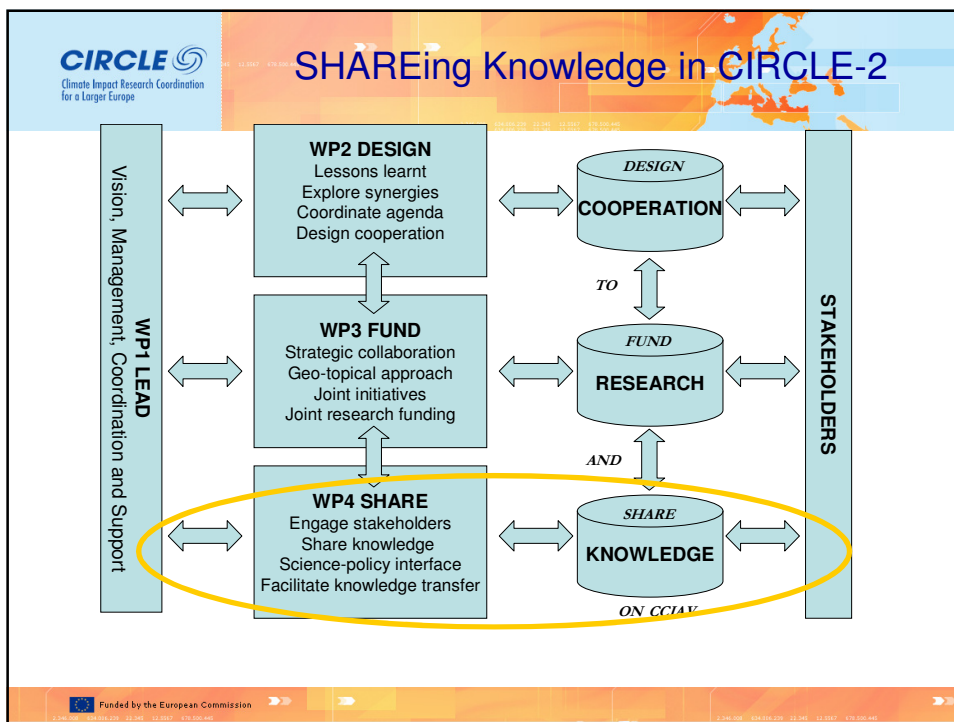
CIRCLE
Climate Impact Research Coordination for a Larger Europe

SHAREing Knowledge in CIRCLE-2

WP1 LEAD
Vision, Management, Coordination and Support

WP2 DESIGN
Lessons learnt
Explore synergies
Coordinate agenda
Design cooperation

WP3 FUND
Strategic collaboration
Geo-topical approach
Joint initiatives
Joint research funding

WP4 SHARE
Engage stakeholders
Share knowledge
Science-policy interface
Facilitate knowledge transfer

DESIGN
COOPERATION

TO

FUND
RESEARCH

AND

SHARE
KNOWLEDGE

ON CCIAV

STAKEHOLDERS

Funded by the European Commission